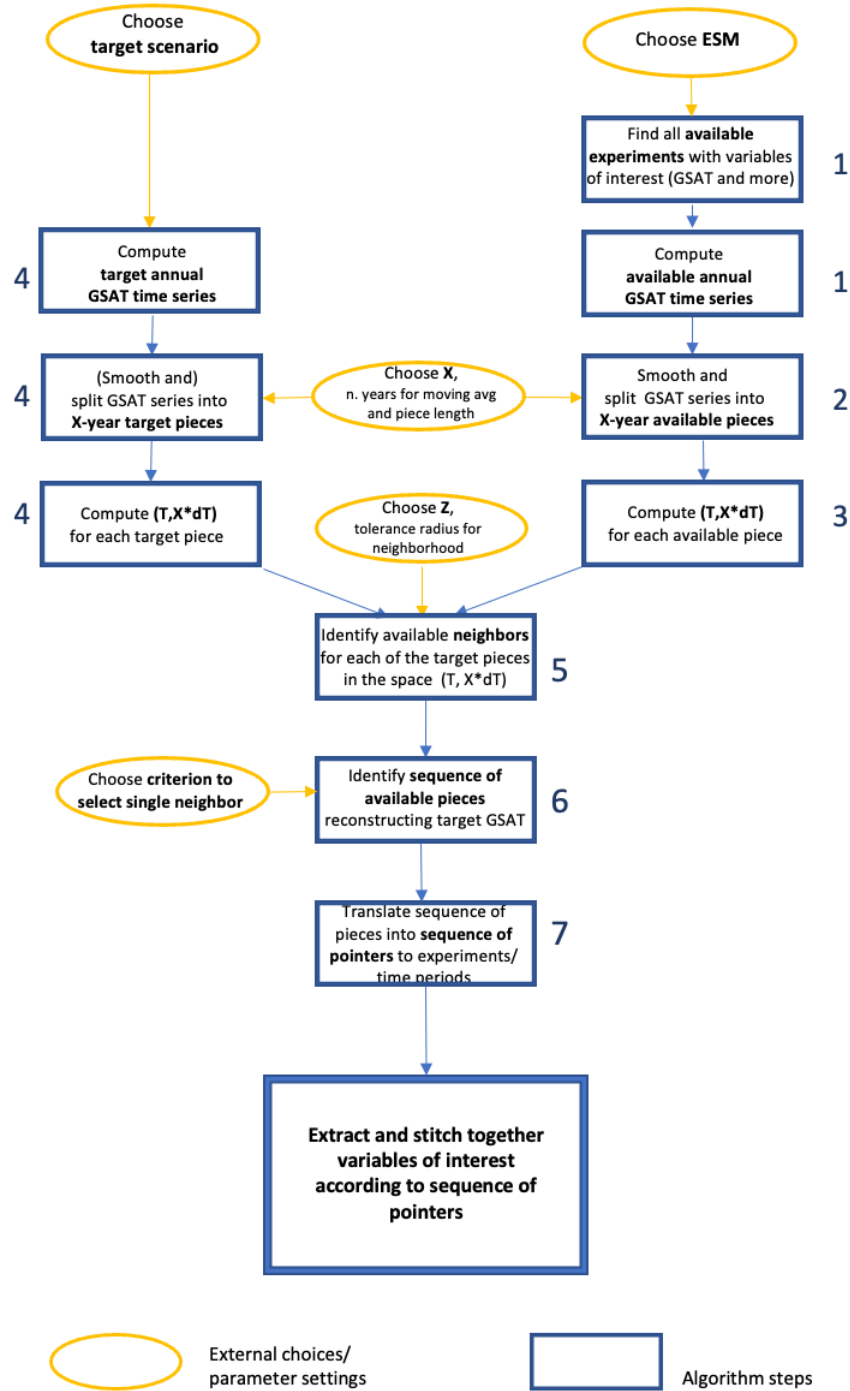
Choose target scenario

Choose ESM

Find all available experiments with variables of interest (GSAT and more)

1

4

Compute target annual GSAT time series

Compute available annual GSAT time series

1

4

(Smooth and) split GSAT series into X-year target pieces

Choose X, n. years for moving avg and piece length

Smooth and split GSAT series into X-year available pieces

2

4

Compute (T,X*dT) for each target piece

Choose Z, tolerance radius for neighborhood

Compute (T,X*dT) for each available piece

3

Identify available neighbors for each of the target pieces in the space (T, X*dT)

5

Choose criterion to select single neighbor

Identify sequence of available pieces reconstructing target GSAT

6

Translate sequence of pieces into sequence of pointers to experiments/ time periods

7

Extract and stitch together variables of interest according to sequence of pointers

External choices/ parameter settings

Algorithm steps